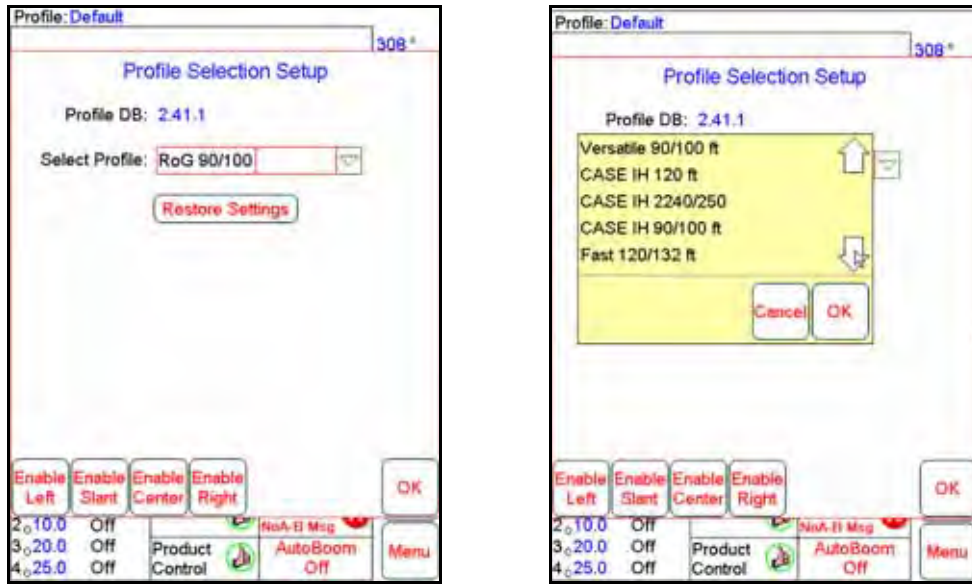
Profile: Default

308°

Profile Selection Setup

Profile DB: 2.41.1

Select Profile: RoG 90/100

Restore Settings

Enable Left | Enable Slant | Enable Center | Enable Right

OK

$2_{\circ}10.0$ Off
$3_{\circ}20.0$ Off
$4_{\circ}25.0$ Off

Product Control

NoA-B Msg

AutoBoom Off

Menu

Profile: Default

308°

Profile Selection Setup

Profile DB: 2.41.1

Versatile 90/100 ft
CASE IH 120 ft
CASE IH 2240/250
CASE IH 90/100 ft
Fast 120/132 ft

Cancel OK

Enable Left | Enable Slant | Enable Center | Enable Right

OK

$2_{\circ}10.0$ Off
$3_{\circ}20.0$ Off
$4_{\circ}25.0$ Off

Product Control

NoA-B Msg

AutoBoom Off

Menu